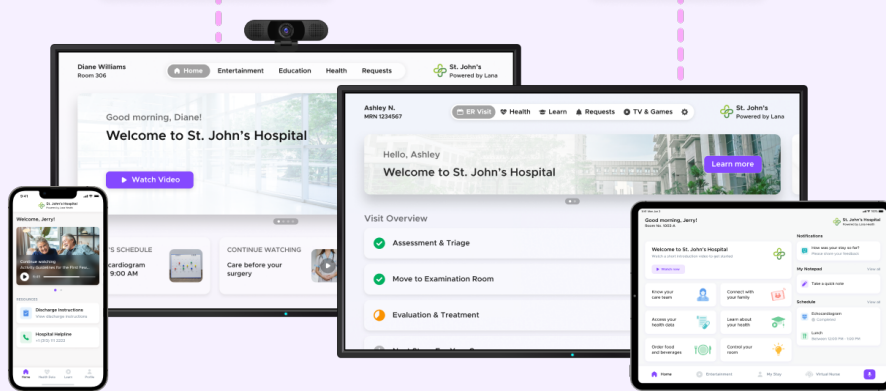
Diane Williams
Room 306

Home Entertainment Education Health Requests

St. John's
Powered by Lana

Good morning, Diane!
Welcome to St. John's Hospital

Watch Video

'S SCHEDULE
cardiogram
9:00 AM

CONTINUE WATCHING
Care before your surgery

Ashley N.
MRN 1234567

ER Visit Health Learn Requests TV & Games

St. John's
Powered by Lana

Hello, Ashley
Welcome to St. John's Hospital

Learn more

Visit Overview

Assessment & Triage

Move to Examination Room

Evaluation & Treatment

Welcome, Jerry!

St. John's Hospital
Powered by Lana

Continue watching
Activity Guidelines for the First Few...

RESOURCES

Discharge Instructions
View discharge instructions

Hospital Helpline
+1 (510) 111 2222

Home Health Data Learn Profile

Good morning, Jerry!
Room No. 1003 A

St. John's Hospital
Powered by Lana Health

Welcome to St. John's Hospital
Watch a short introduction video to get started

Watch now

Know your care team

Connect with your family

Access your health data

Learn about your health

Order food and beverages

Control your room

Notifications

How was your stay so far?
Please share your feedback

My Notepad
View all

Take a quick note

Schedule
View all

Echocardiogram
Completed

Lunch
Delivered 12:00 PM - 1:00 PM

Home Entertainment My Stay Virtual Rooms